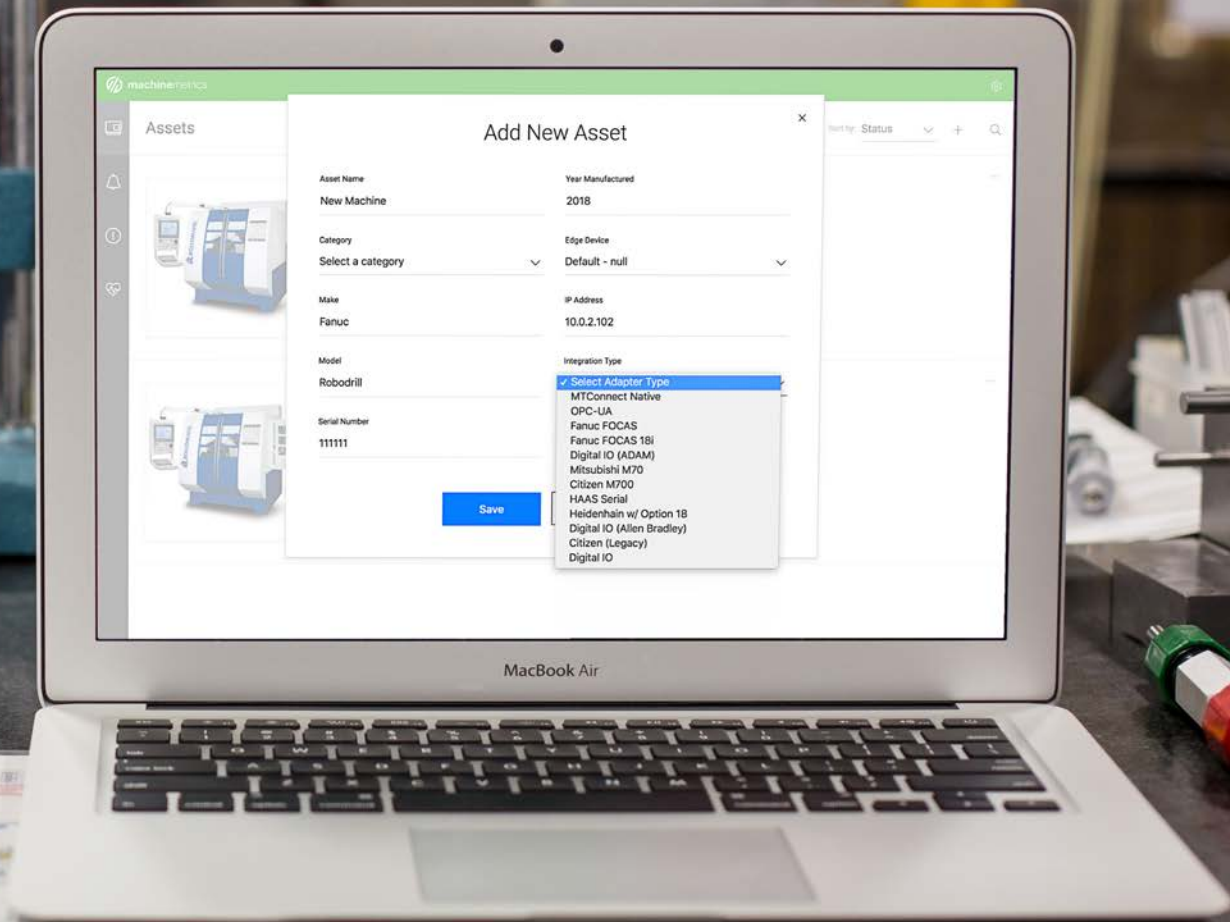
machinemetrics

Assets

Sort by Status

Add New Asset

×

Asset Name
New Machine

Year Manufactured
2018

Category
Select a category

Edge Device
Default - null

Make
Fanuc

IP Address
10.0.2.102

Model
Robodrill

Integration Type
✓ Select Adapter Type
MTConnect Native
OPC-UA
Fanuc FOCAS
Fanuc FOCAS 18i
Digital IO (ADAM)
Mitsubishi M70
Citizen M700
HAAS Serial
Heidenhain w/ Option 18
Digital IO (Allen Bradley)
Citizen (Legacy)
Digital IO

Serial Number
111111

Save

MacBook Air